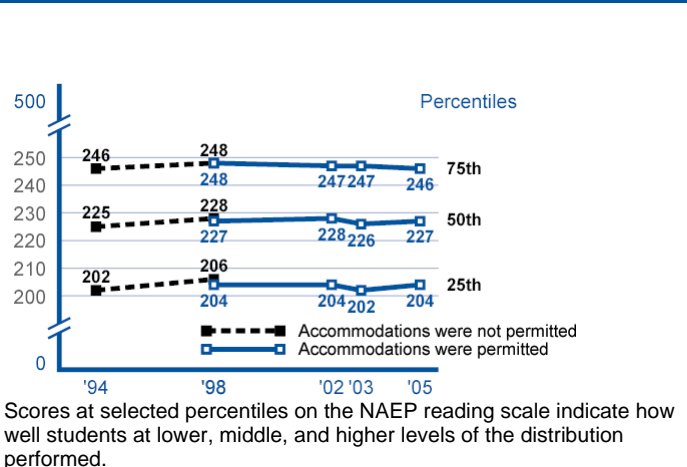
500
Percentiles
250
240
230
220
210
200
0
246
248
248
247 247
246
75th
225
228
227
228 226
227
50th
202
206
204
204 202
204
25th
Accommodations were not permitted
Accommodations were permitted
'94
'98
'02 '03
'05

Scores at selected percentiles on the NAEP reading scale indicate how well students at lower, middle, and higher levels of the distribution performed.